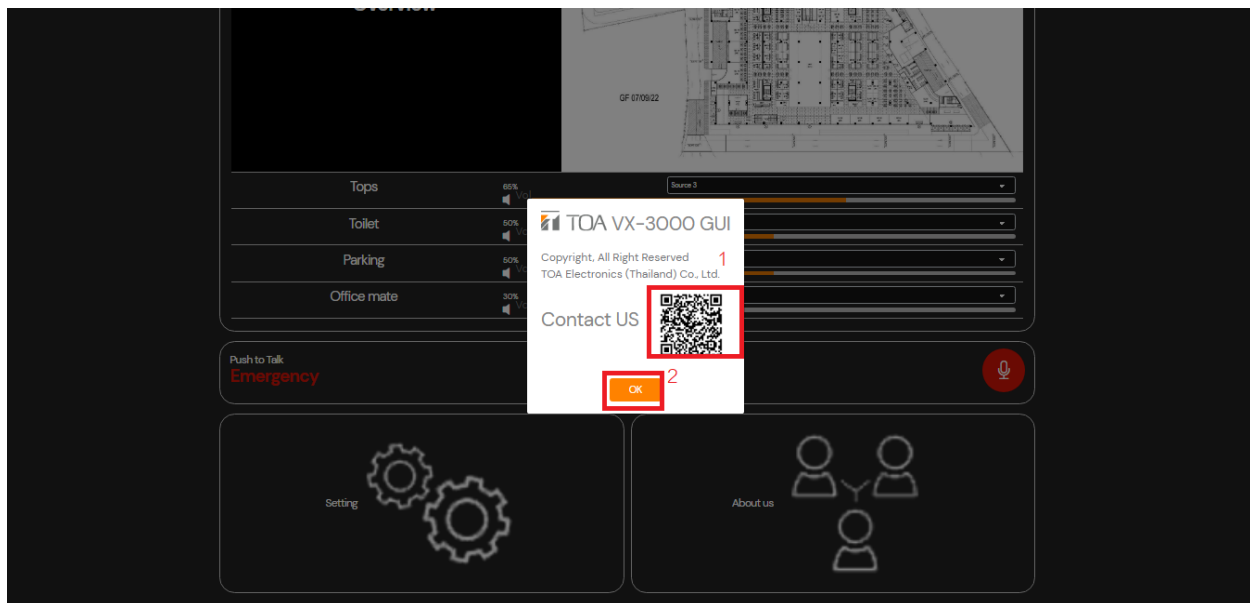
Overview

GF 07/09/22

Tops
65%
Vol
Source 3

Toilet
50%
Vol

Parking
50%
Vol

Office mate
30%
Vol

TOA VX-3000 GUI

Copyright, All Right Reserved
TOA Electronics (Thailand) Co., Ltd.

1

Contact US

OK

2

Push to Talk
Emergency

Setting

About us